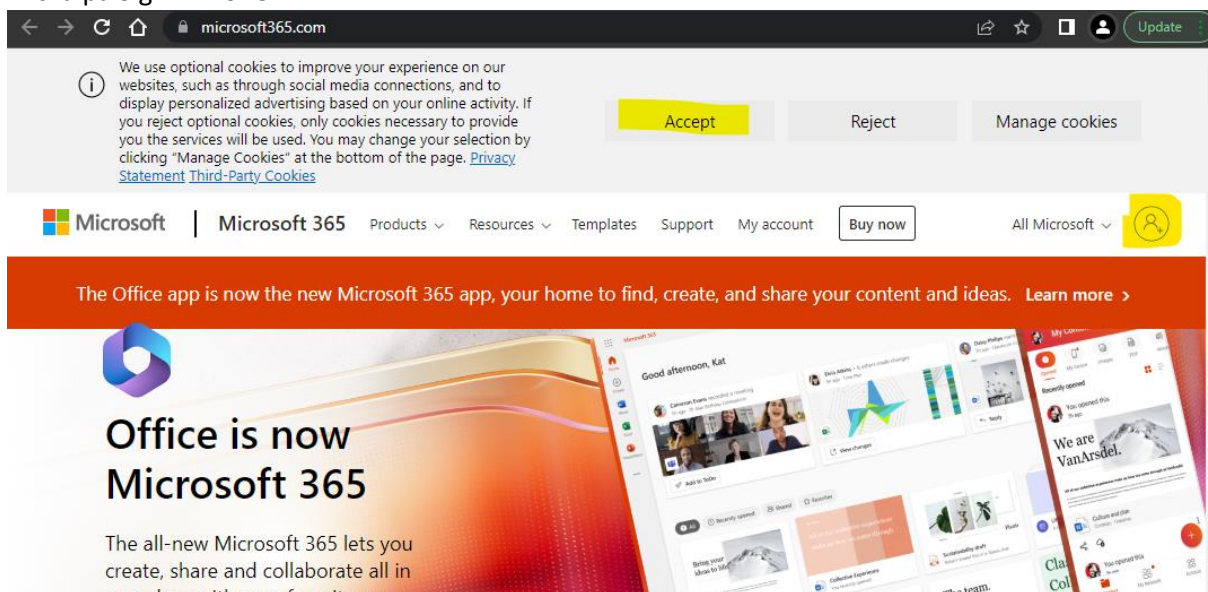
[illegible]

microsoft365.com

Update

We use optional cookies to improve your experience on our websites, such as through social media connections, and to display personalized advertising based on your online activity. If you reject optional cookies, only cookies necessary to provide you the services will be used. You may change your selection by clicking "Manage Cookies" at the bottom of the page. Privacy Statement Third-Party Cookies

Accept

Reject

Manage cookies

Microsoft | Microsoft 365 Products Resources Templates Support My account Buy now All Microsoft

The Office app is now the new Microsoft 365 app, your home to find, create, and share your content and ideas. Learn more >

Office is now Microsoft 365

The all-new Microsoft 365 lets you create, share and collaborate all in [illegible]

Good afternoon, Kat

We are VanArsdel.

Recently opened

You opened this

View changes

Add to ToDo

Collective Experience

Sustainability draft

The team.